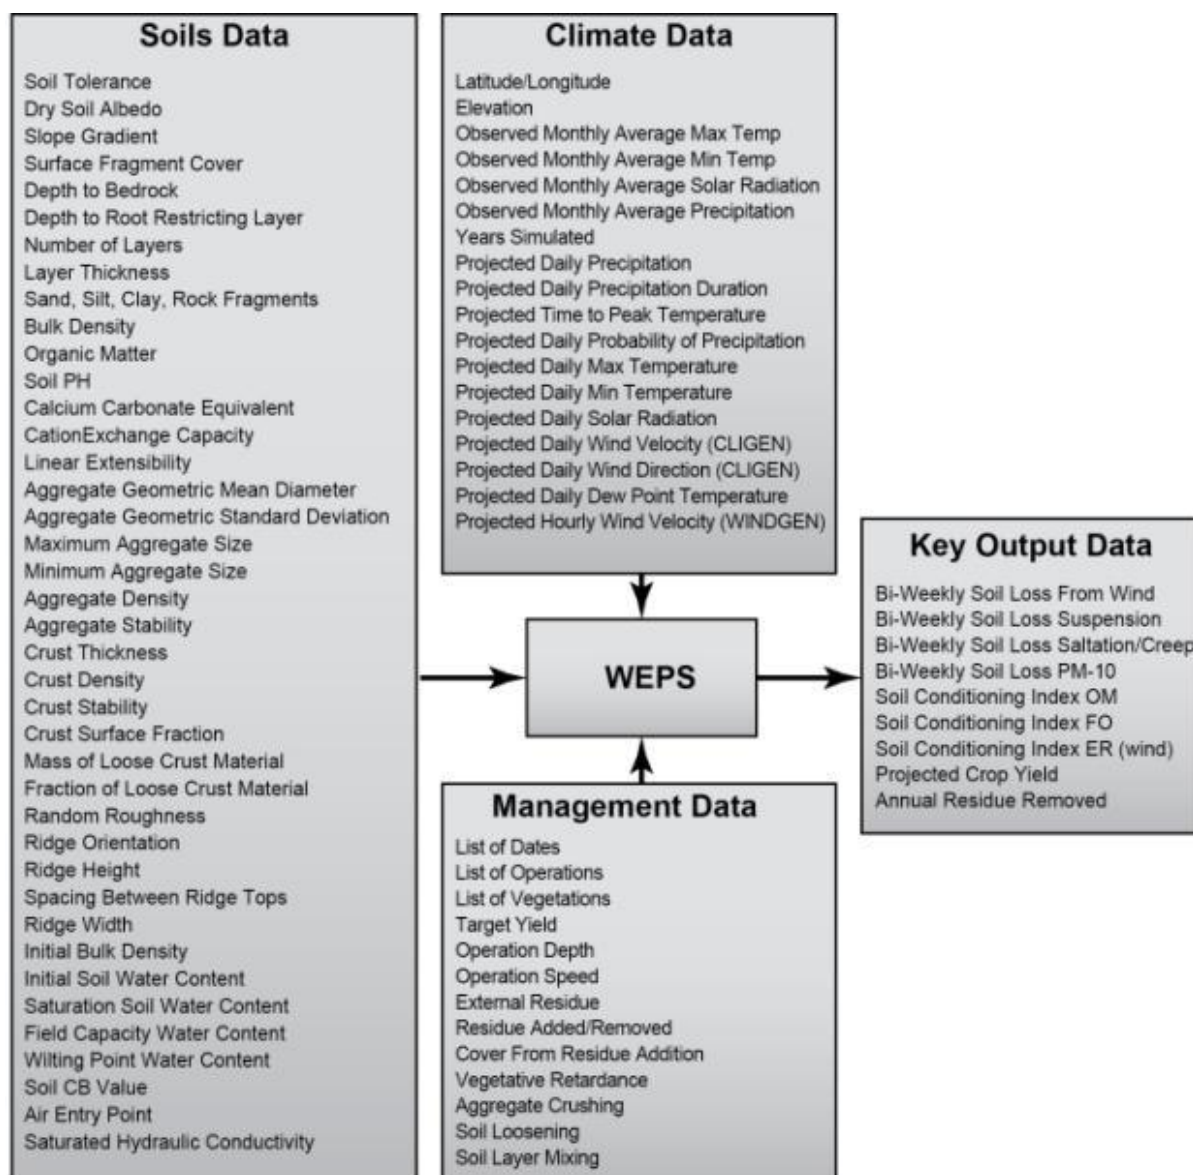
Soils Data

Soil Tolerance
Dry Soil Albedo
Slope Gradient
Surface Fragment Cover
Depth to Bedrock
Depth to Root Restricting Layer
Number of Layers
Layer Thickness
Sand, Silt, Clay, Rock Fragments
Bulk Density
Organic Matter
Soil PH
Calcium Carbonate Equivalent
CationExchange Capacity
Linear Extensibility
Aggregate Geometric Mean Diameter
Aggregate Geometric Standard Deviation
Maximum Aggregate Size
Minimum Aggregate Size
Aggregate Density
Aggregate Stability
Crust Thickness
Crust Density
Crust Stability
Crust Surface Fraction
Mass of Loose Crust Material
Fraction of Loose Crust Material
Random Roughness
Ridge Orientation
Ridge Height
Spacing Between Ridge Tops
Ridge Width
Initial Bulk Density
Initial Soil Water Content
Saturation Soil Water Content
Field Capacity Water Content
Wilting Point Water Content
Soil CB Value
Air Entry Point
Saturated Hydraulic Conductivity

Climate Data

Latitude/Longitude
Elevation
Observed Monthly Average Max Temp
Observed Monthly Average Min Temp
Observed Monthly Average Solar Radiation
Observed Monthly Average Precipitation
Years Simulated
Projected Daily Precipitation
Projected Daily Precipitation Duration
Projected Time to Peak Temperature
Projected Daily Probability of Precipitation
Projected Daily Max Temperature
Projected Daily Min Temperature
Projected Daily Solar Radiation
Projected Daily Wind Velocity (CLIGEN)
Projected Daily Wind Direction (CLIGEN)
Projected Daily Dew Point Temperature
Projected Hourly Wind Velocity (WINDGEN)

WEPS

Management Data

List of Dates
List of Operations
List of Vegetations
Target Yield
Operation Depth
Operation Speed
External Residue
Residue Added/Removed
Cover From Residue Addition
Vegetative Retardance
Aggregate Crushing
Soil Loosening
Soil Layer Mixing

Key Output Data

Bi-Weekly Soil Loss From Wind
Bi-Weekly Soil Loss Suspension
Bi-Weekly Soil Loss Saltation/Creep
Bi-Weekly Soil Loss PM-10
Soil Conditioning Index OM
Soil Conditioning Index FO
Soil Conditioning Index ER (wind)
Projected Crop Yield
Annual Residue Removed